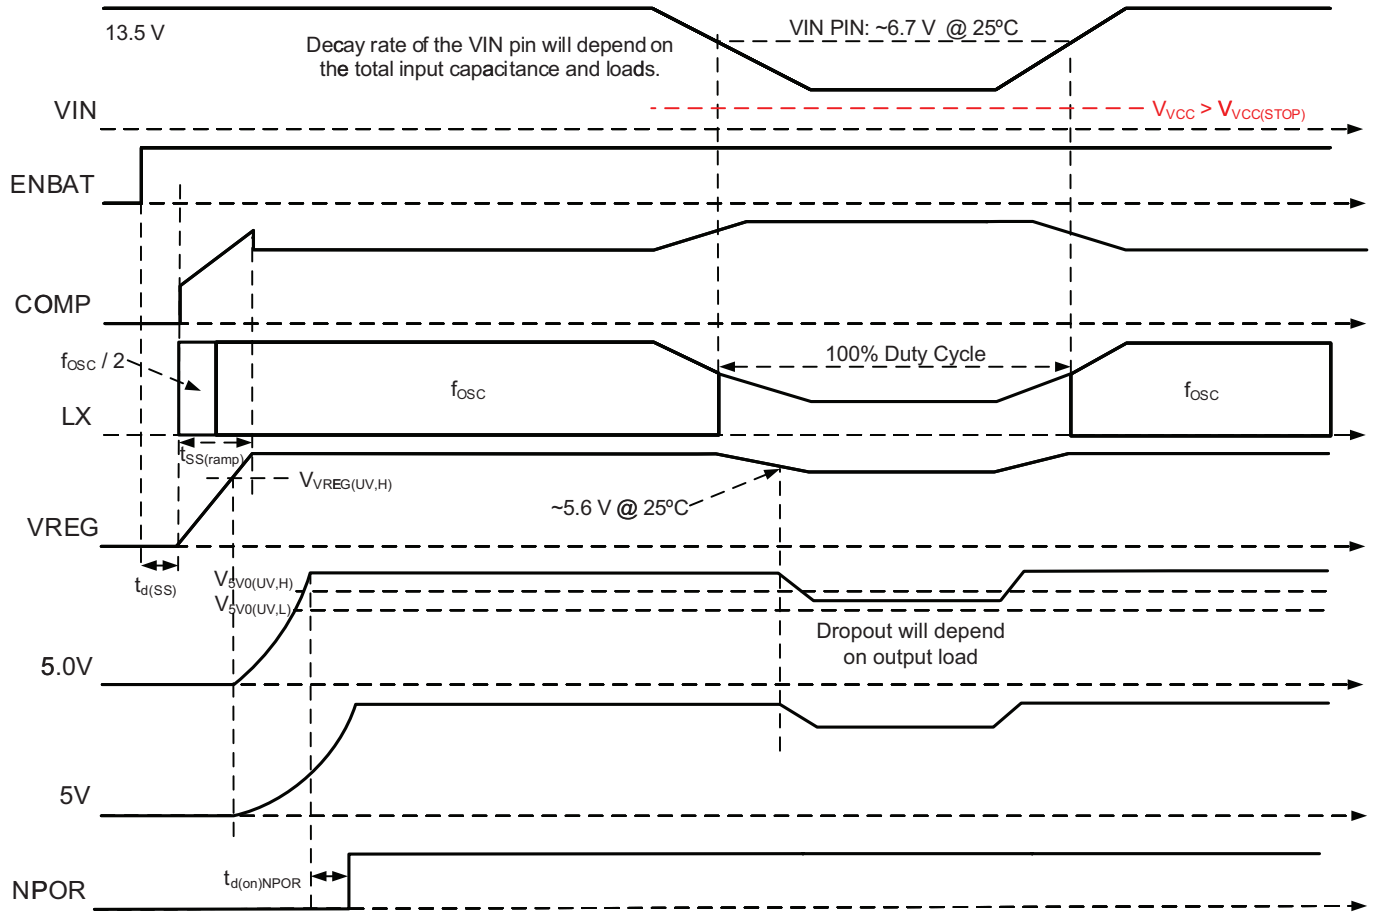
13.5 V

Decay rate of the VIN pin will depend on the total input capacitance and loads.

VIN PIN: ~6.7 V @ 25ºC

VIN

$V_{VCC}$ > $V_{VCC(STOP)}$

ENBAT

COMP

$f_{OSC}$ / 2

100% Duty Cycle

$f_{OSC}$

$f_{OSC}$

LX

$t_{SS(ramp)}$

$V_{VREG(UV,H)}$

~5.6 V @ 25ºC

VREG

$t_{d(SS)}$

$V_{5V0(UV,H)}$

$V_{5V0(UV,L)}$

Dropout will depend on output load

5.0V

5V

$t_{d(on)NPOR}$

NPOR